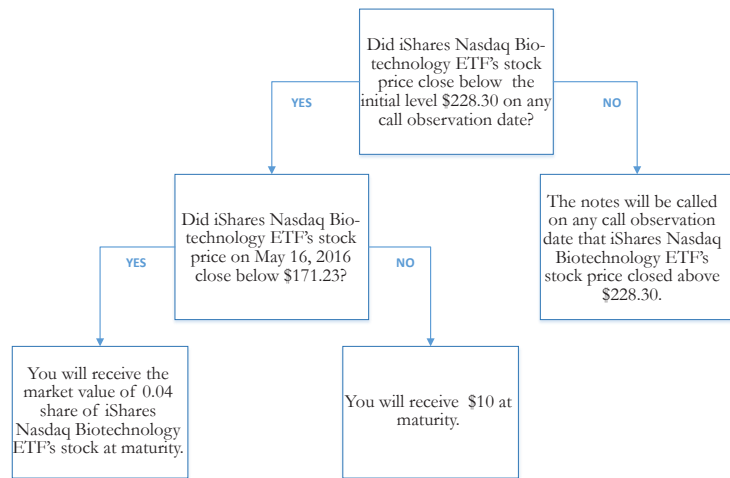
Did iShares Nasdaq Biotechnology ETF's stock price close below the initial level \$228.30 on any call observation date?

YES

NO

Did iShares Nasdaq Biotechnology ETF's stock price on May 16, 2016 close below \$171.23?

The notes will be called on any call observation date that iShares Nasdaq Biotechnology ETF's stock price closed above \$228.30.

YES

NO

You will receive the market value of 0.04 share of iShares Nasdaq Biotechnology ETF's stock at maturity.

You will receive \$10 at maturity.